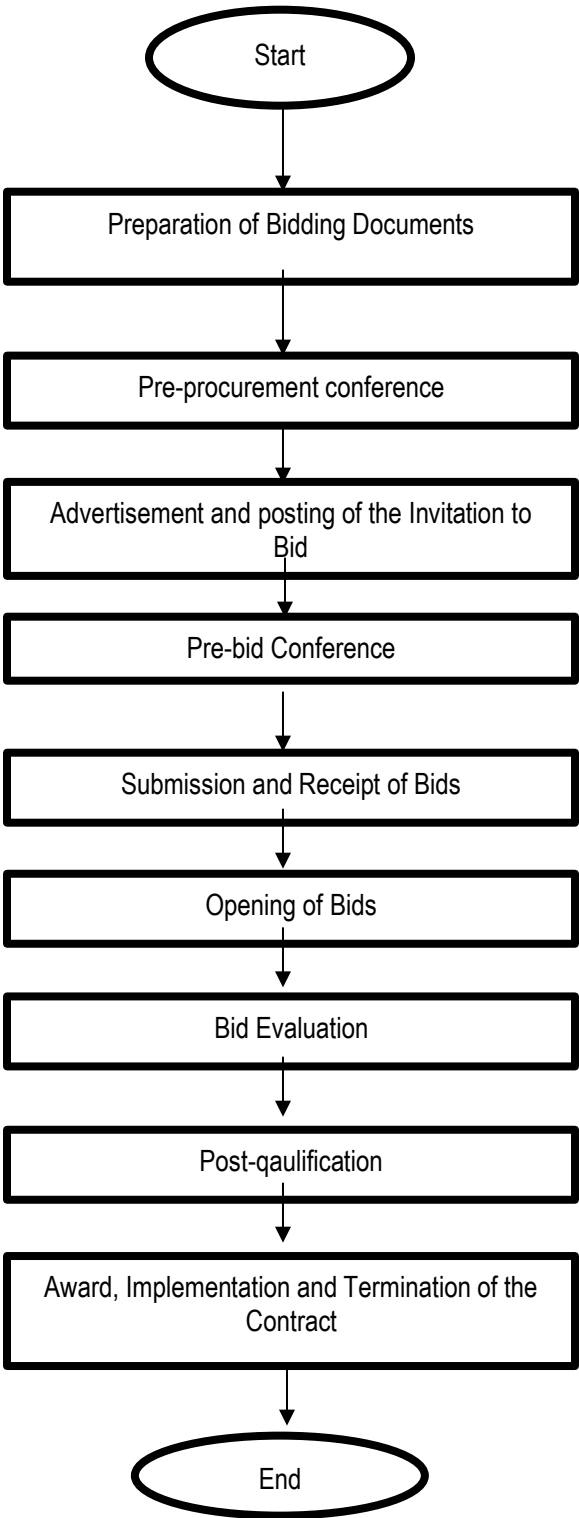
Start

Preparation of Bidding Documents

Pre-procurement conference

Advertisement and posting of the Invitation to Bid

Pre-bid Conference

Submission and Receipt of Bids

Opening of Bids

Bid Evaluation

Post-qaulification

Award, Implementation and Termination of the Contract

End